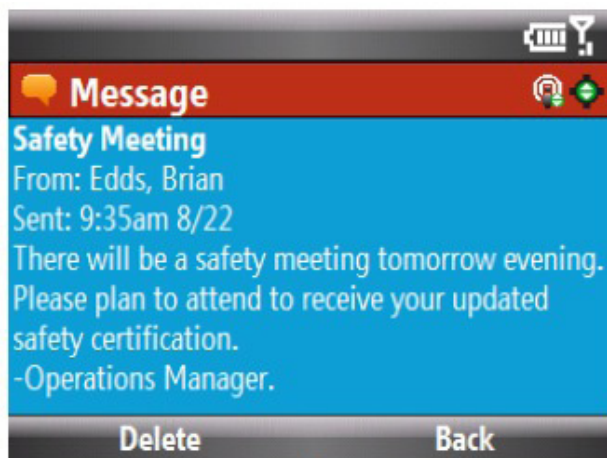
Message

Safety Meeting
From: Edds, Brian
Sent: 9:35am 8/22
There will be a safety meeting tomorrow evening. Please plan to attend to receive your updated safety certification.
-Operations Manager.

Delete
Back